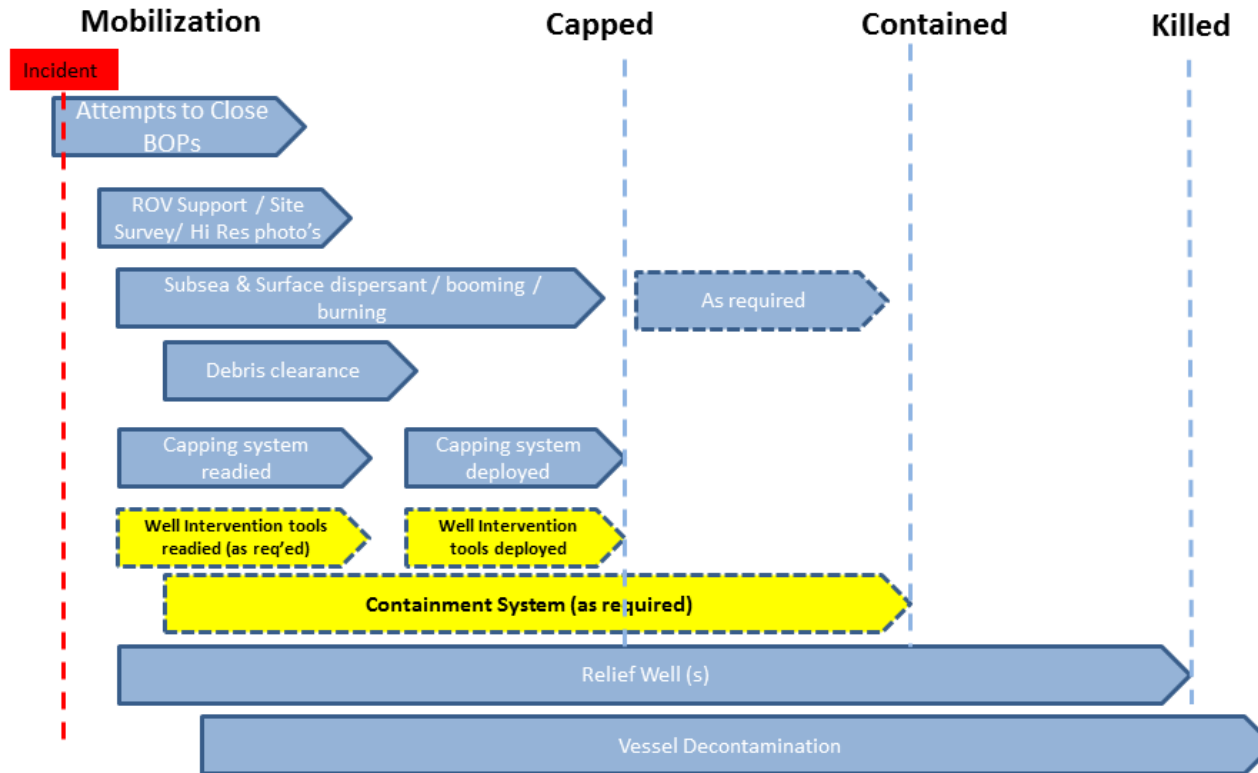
Mobilization

Capped

Contained

Killed

Incident

Attempts to Close BOPs

ROV Support / Site Survey/ Hi Res photo's

Subsea & Surface dispersant / booming / burning

As required

Debris clearance

Capping system readied

Capping system deployed

Well Intervention tools readied (as req'ed)

Well Intervention tools deployed

Containment System (as required)

Relief Well (s)

Vessel Decontamination